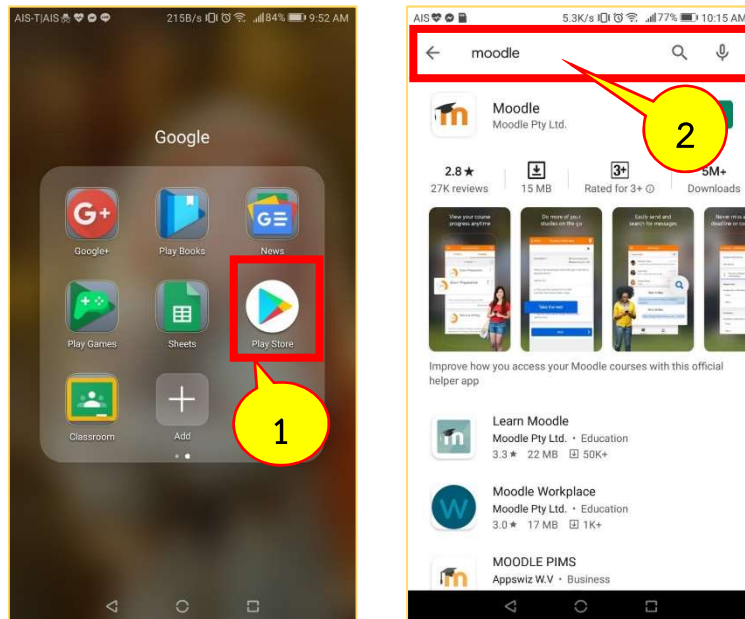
AIS-T|AIS 215B/s 84% 9:52 AM

Google

Google+
Play Books
News
Play Games
Sheets
Play Store
Classroom
Add

1

AIS 5.3K/s 77% 10:15 AM

moodle

2

Moodle
Moodle Pty Ltd.

2.8 ★
27K reviews
15 MB
3+
Rated for 3+
5M+
Downloads

View your course progress anytime
Do more of your studies on the go
Easily send and search for messages
Never miss a deadline or co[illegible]

Improve how you access your Moodle courses with this official helper app

Learn Moodle
Moodle Pty Ltd. • Education
3.3 ★ 22 MB 50K+

Moodle Workplace
Moodle Pty Ltd. • Education
3.0 ★ 17 MB 1K+

MOODLE PIMS
Appswiz W.V • Business